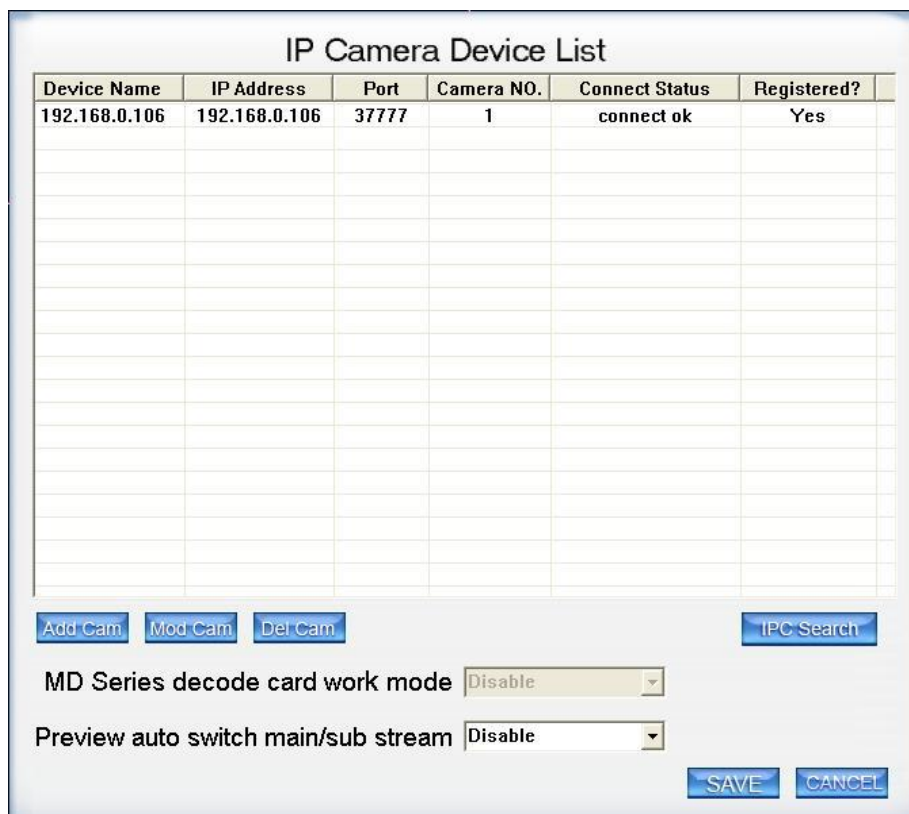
IP Camera Device List

| Device Name | IP Address | Port | Camera NO. | Connect Status | Registered? |
|---|---|---|---|---|---|
| 192.168.0.106 | 192.168.0.106 | 37777 | 1 | connect ok | Yes |

Add Cam Mod Cam Del Cam IPC Search

MD Series decode card work mode Disable

Preview auto switch main/sub stream Disable

SAVE CANCEL